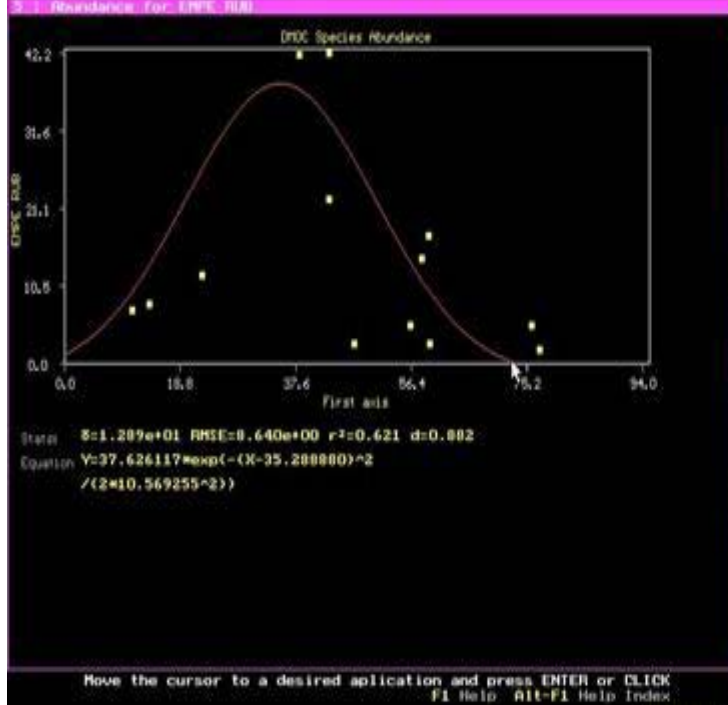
5 : Abundance for EMPC RUB

DMDC Species Abundance

42.2

31.6

21.1

10.5

0.0

EMPC RUB

0.0 18.8 37.6 56.4 75.2 94.0

First axis

Stats S=1.289e+01 RMSE=8.640e+00 r²=0.621 d=0.882

Equation Y=37.626117*exp(-(X-35.288880)^2 /(2*10.569255^2))

Move the cursor to a desired aplication and press ENTER or CLICK

F1 Help Alt-F1 Help Index